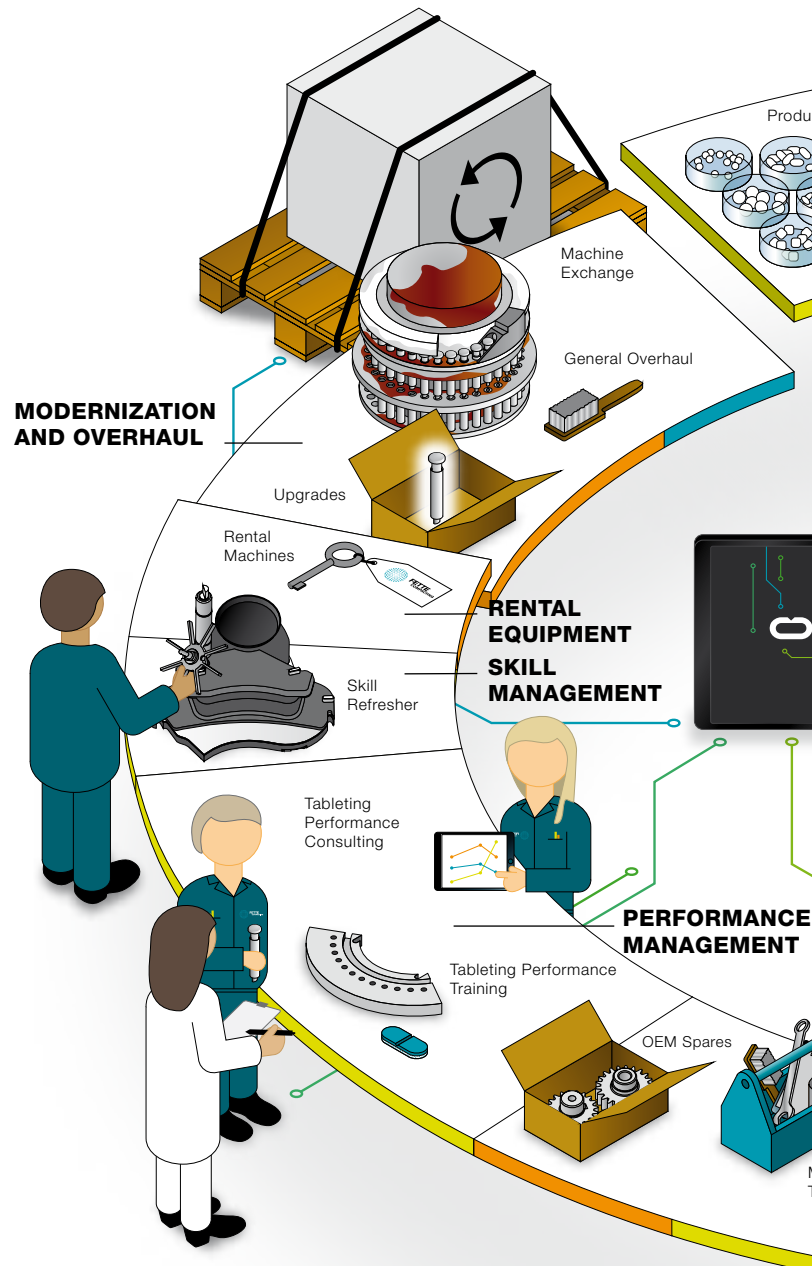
Produ

Machine Exchange

General Overhaul

MODERNIZATION AND OVERHAUL

Upgrades

Rental Machines

FETTE

RENTAL EQUIPMENT

SKILL MANAGEMENT

Skill Refresher

Tableting Performance Consulting

PERFORMANCE MANAGEMENT

Tableting Performance Training

OEM Spares

N
T